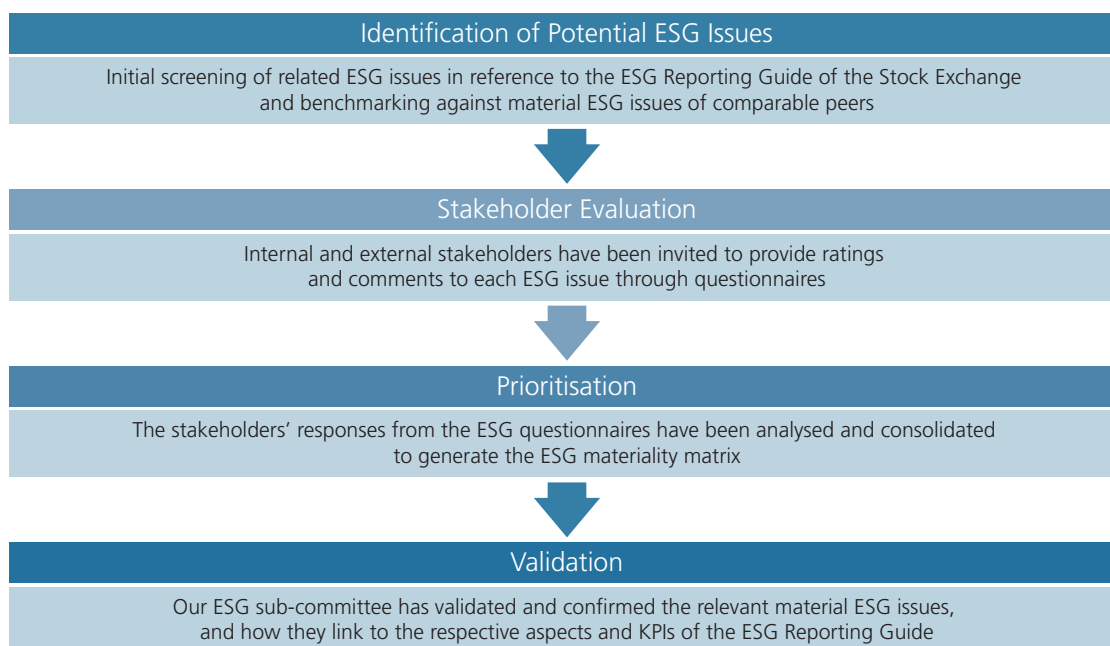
Identification of Potential ESG Issues

Initial screening of related ESG issues in reference to the ESG Reporting Guide of the Stock Exchange and benchmarking against material ESG issues of comparable peers

Stakeholder Evaluation

Internal and external stakeholders have been invited to provide ratings and comments to each ESG issue through questionnaires

Prioritisation

The stakeholders' responses from the ESG questionnaires have been analysed and consolidated to generate the ESG materiality matrix

Validation

Our ESG sub-committee has validated and confirmed the relevant material ESG issues, and how they link to the respective aspects and KPIs of the ESG Reporting Guide